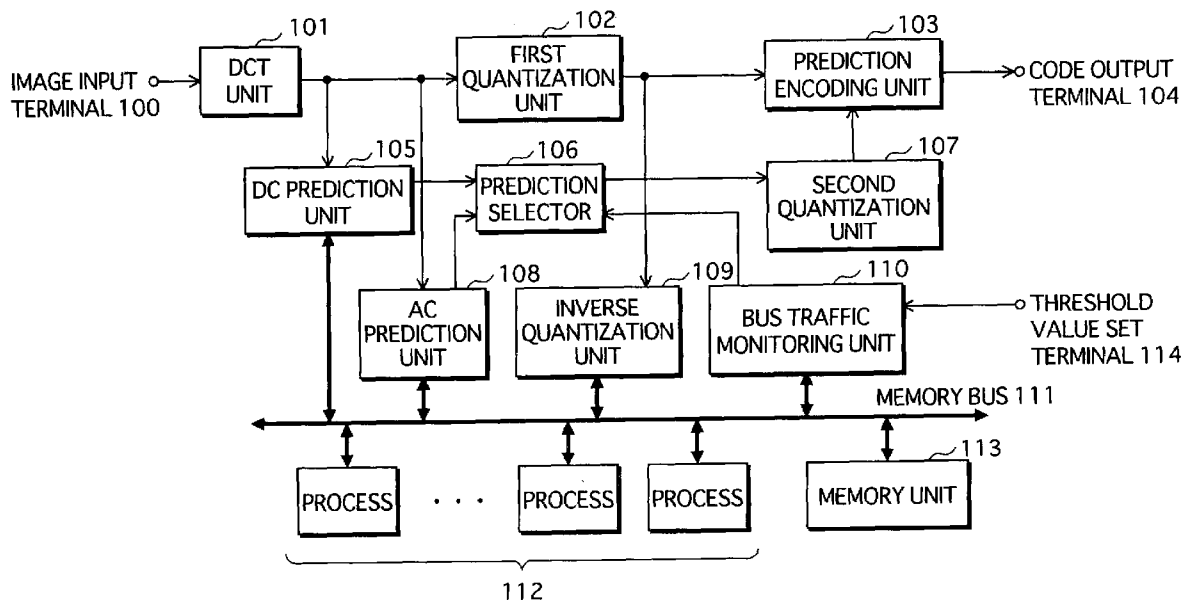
101
IMAGE INPUT TERMINAL 100
DCT UNIT
102
FIRST QUANTIZATION UNIT
103
PREDICTION ENCODING UNIT
CODE OUTPUT TERMINAL 104
105
DC PREDICTION UNIT
106
PREDICTION SELECTOR
107
SECOND QUANTIZATION UNIT
108
AC PREDICTION UNIT
109
INVERSE QUANTIZATION UNIT
110
BUS TRAFFIC MONITORING UNIT
THRESHOLD VALUE SET TERMINAL 114
MEMORY BUS 111
113
PROCESS
. . .
PROCESS
PROCESS
MEMORY UNIT
112